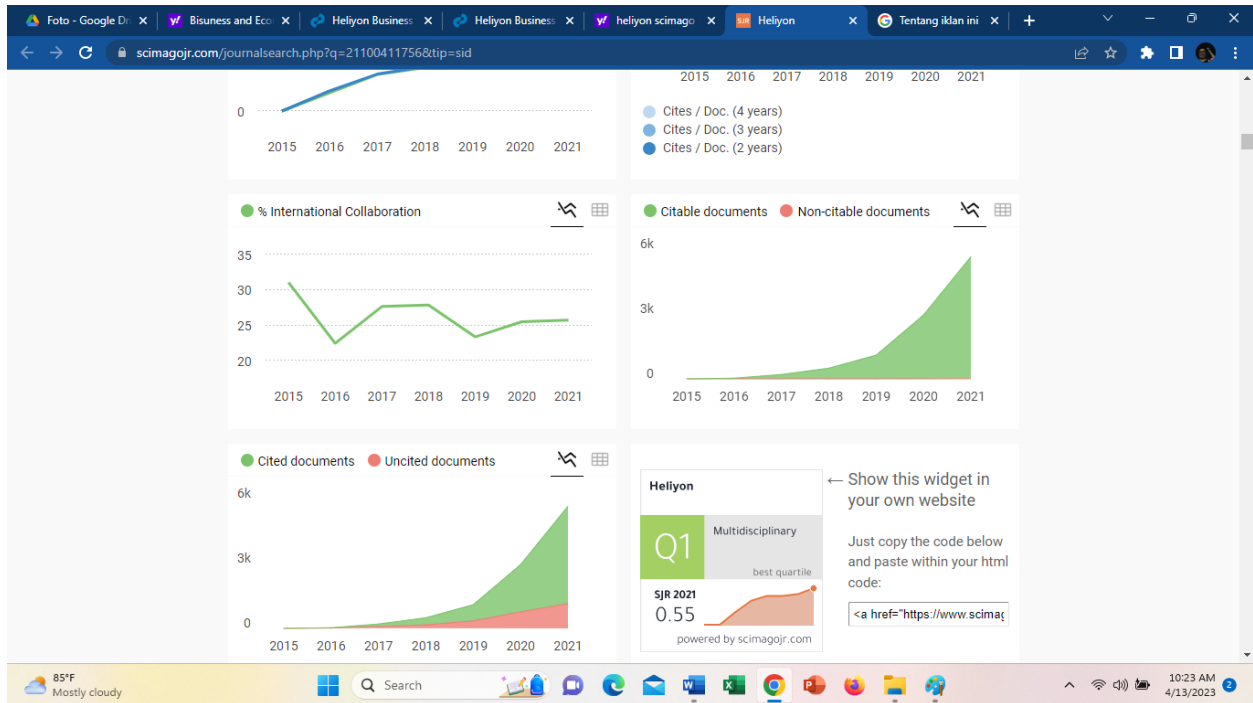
Foto - Google Dr ×
Bisuness and Eco ×
Heliyon Business ×
Heliyon Business ×
heliyon scimago ×
Heliyon ×
Tentang iklan ini ×
+

scimagojr.com/journalsearch.php?q=21100411756&tip=sid

0
2015 2016 2017 2018 2019 2020 2021

2015 2016 2017 2018 2019 2020 2021
Cites / Doc. (4 years)
Cites / Doc. (3 years)
Cites / Doc. (2 years)

% International Collaboration
35
30
25
20
2015 2016 2017 2018 2019 2020 2021

Citable documents Non-citable documents
6k
3k
0
2015 2016 2017 2018 2019 2020 2021

Cited documents Uncited documents
6k
3k
0
2015 2016 2017 2018 2019 2020 2021

Heliyon
Q1
Multidisciplinary
best quartile
SJR 2021
0.55
powered by scimagojr.com

← Show this widget in your own website

Just copy the code below and paste within your html code:

<a href="https://www.scimag

85°F
Mostly cloudy
Search
10:23 AM
4/13/2023
2